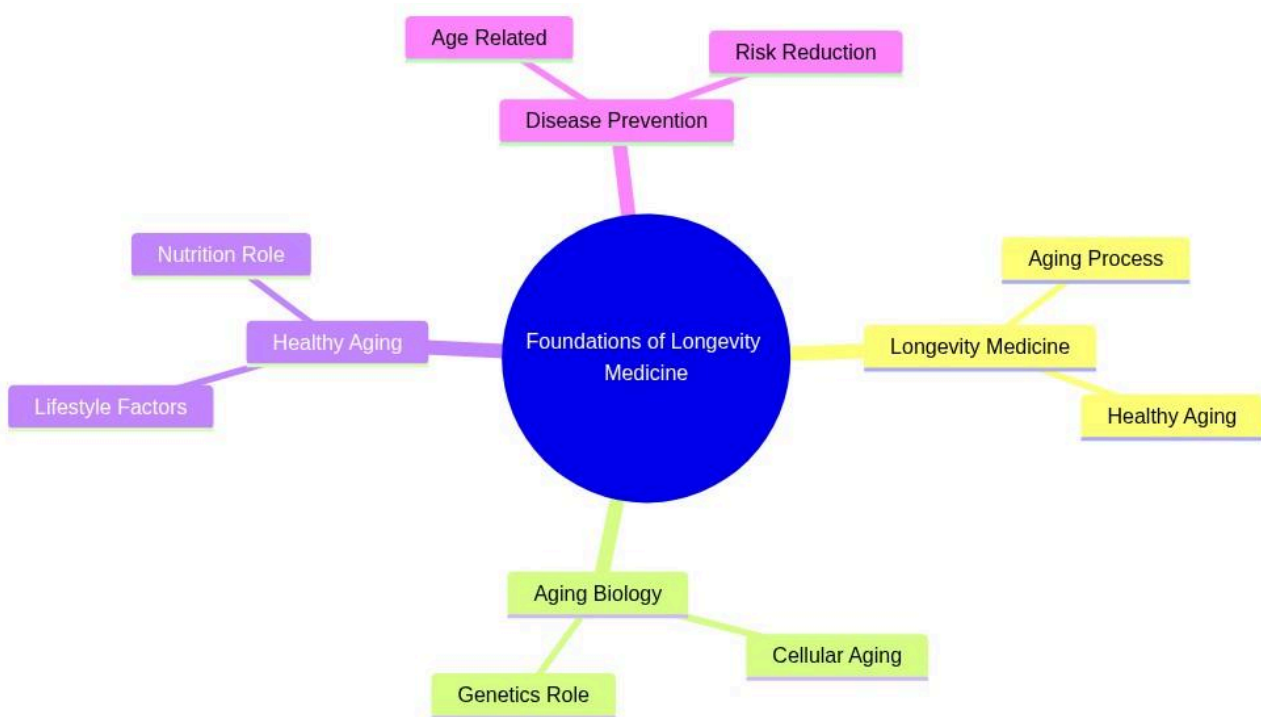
Age Related

Risk Reduction

Disease Prevention

Nutrition Role

Healthy Aging

Lifestyle Factors

Foundations of Longevity Medicine

Aging Process

Longevity Medicine

Healthy Aging

Aging Biology

Cellular Aging

Genetics Role